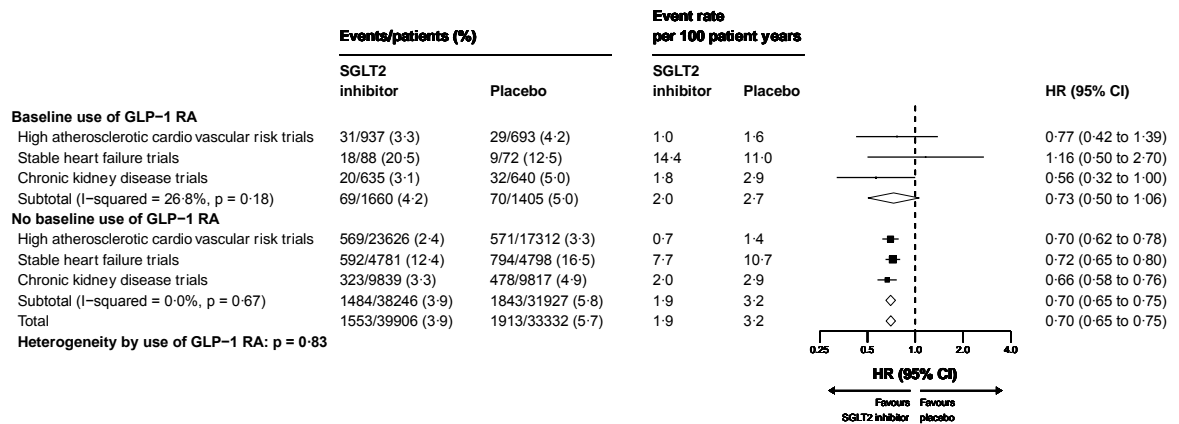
| | Events/patients (%) | | Event rate per 100 patient years | | |
|---|---|---|---|---|---|
| | SGLT2 inhibitor | Placebo | SGLT2 inhibitor | Placebo | HR (95% CI) |
| **Baseline use of GLP−1 RA** | | | | | |
| High atherosclerotic cardio vascular risk trials | 31/937 (3·3) | 29/693 (4·2) | 1·0 | 1·6 | 0·77 (0·42 to 1·39) |
| Stable heart failure trials | 18/88 (20·5) | 9/72 (12·5) | 14·4 | 11·0 | 1·16 (0·50 to 2·70) |
| Chronic kidney disease trials | 20/635 (3·1) | 32/640 (5·0) | 1·8 | 2·9 | 0·56 (0·32 to 1·00) |
| Subtotal (I−squared = 26·8%, p = 0·18) | 69/1660 (4·2) | 70/1405 (5·0) | 2·0 | 2·7 | 0·73 (0·50 to 1·06) |
| **No baseline use of GLP−1 RA** | | | | | |
| High atherosclerotic cardio vascular risk trials | 569/23626 (2·4) | 571/17312 (3·3) | 0·7 | 1·4 | 0·70 (0·62 to 0·78) |
| Stable heart failure trials | 592/4781 (12·4) | 794/4798 (16·5) | 7·7 | 10·7 | 0·72 (0·65 to 0·80) |
| Chronic kidney disease trials | 323/9839 (3·3) | 478/9817 (4·9) | 2·0 | 2·9 | 0·66 (0·58 to 0·76) |
| Subtotal (I−squared = 0·0%, p = 0·67) | 1484/38246 (3·9) | 1843/31927 (5·8) | 1·9 | 3·2 | 0·70 (0·65 to 0·75) |
| Total | 1553/39906 (3·9) | 1913/33332 (5·7) | 1·9 | 3·2 | 0·70 (0·65 to 0·75) |
| **Heterogeneity by use of GLP−1 RA: p = 0·83** | | | | | |

0.25 0.5 1.0 2.0 4.0

HR (95% CI)

Favours SGLT2 inhibitor Favours placebo